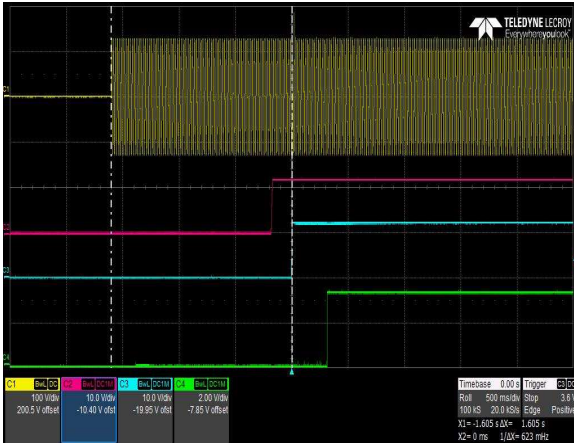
TELEDYNE LECROY
Everywhereyoulook™

C1
C2
C3
C4

| C1 | BwL | DC |
|---|---|---|
| 100 V/div | | |
| 200.5 V offset | | |

| C2 | BwL | DC1M |
|---|---|---|
| 10.0 V/div | | |
| -10.40 V ofst | | |

| C3 | BwL | DC1M |
|---|---|---|
| 10.0 V/div | | |
| -19.95 V ofst | | |

| C4 | BwL | DC1M |
|---|---|---|
| 2.00 V/div | | |
| -7.85 V ofst | | |

| Timebase | 0.00 s | Trigger | C3 DC |
|---|---|---|---|
| Roll | 500 ms/div | Stop | 3.6 V |
| 100 kS | 20.0 kS/s | Edge | Positive |

X1= -1.605 s ΔX= 1.605 s
X2= 0 ms 1/ΔX= 623 mHz